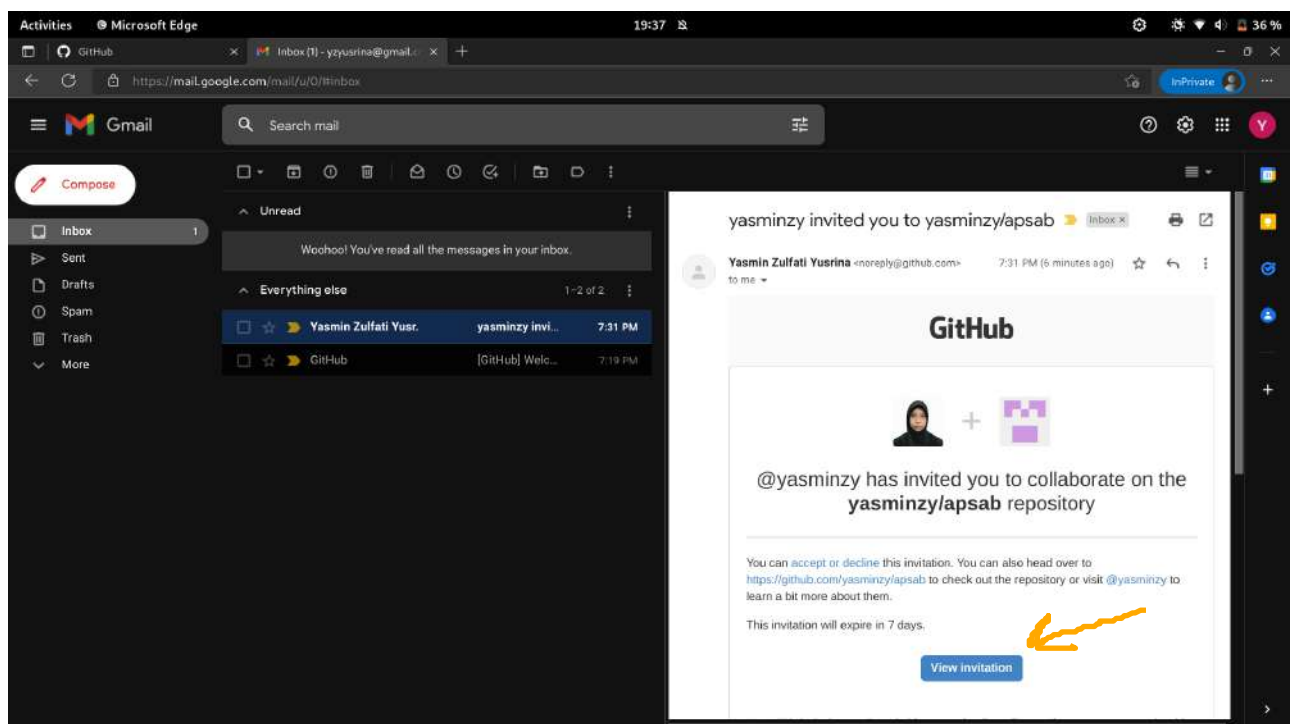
Activities Microsoft Edge 19:37 36 %

GitHub
Inbox (1) - yzyusrina@gmail.c

https://mail.google.com/mail/u/0/#inbox

InPrivate

Gmail

Search mail

Compose

Inbox 1
Sent
Drafts
Spam
Trash
More

Unread

Woohoo! You've read all the messages in your inbox.

Everything else 1–2 of 2

Yasmin Zulfati Yusr. yasminzy invi... 7:31 PM
GitHub [GitHub] Welc... 7:19 PM

yasminzy invited you to yasminzy/apsab Inbox ×

Yasmin Zulfati Yusrina <noreply@github.com> 7:31 PM (6 minutes ago)
to me

GitHub

@yasminzy has invited you to collaborate on the **yasminzy/apsab** repository

You can accept or decline this invitation. You can also head over to https://github.com/yasminzy/apsab to check out the repository or visit @yasminzy to learn a bit more about them.

This invitation will expire in 7 days.

View invitation